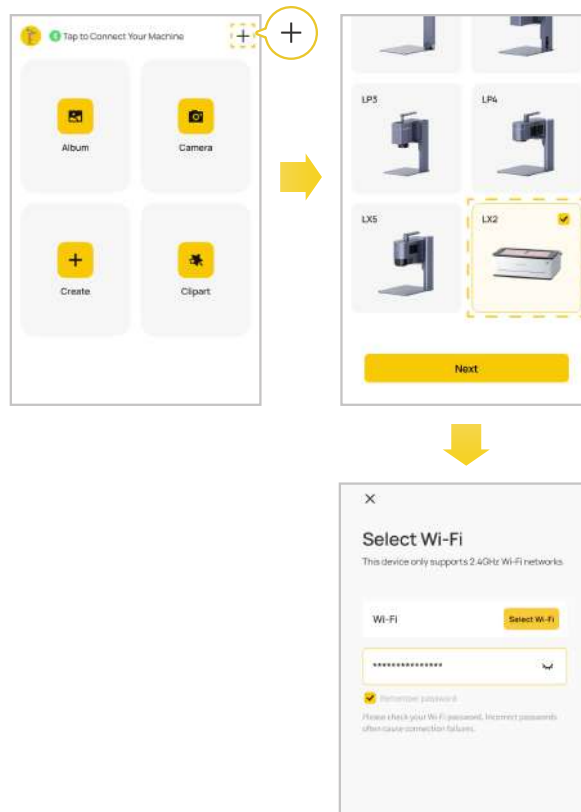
Tap to Connect Your Machine

+

+

Album

Camera

Create

Clipart

LP3

LP4

LX5

LX2

Next

×

Select Wi-Fi

This device only supports 2.4GHz Wi-Fi networks.

Wi-Fi

Select Wi-Fi

***************

Remember password

Please check your Wi-Fi password. Incorrect passwords often cause connection failures.